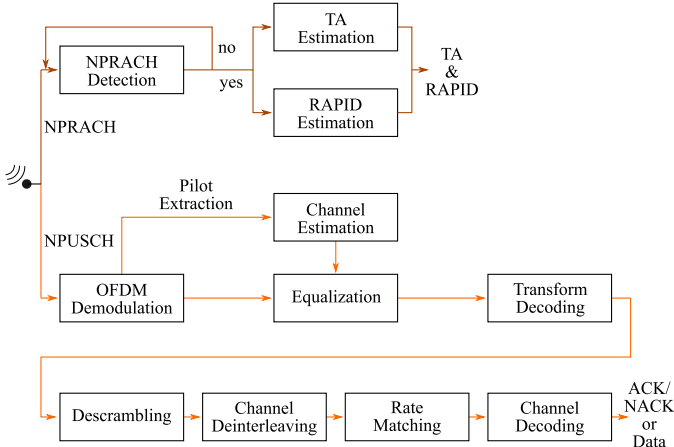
NPRACH Detection

no

yes

TA Estimation

RAPID Estimation

TA & RAPID

NPRACH

NPUSCH

Pilot Extraction

Channel Estimation

OFDM Demodulation

Equalization

Transform Decoding

Descrambling

Channel Deinterleaving

Rate Matching

Channel Decoding

ACK/ NACK or Data